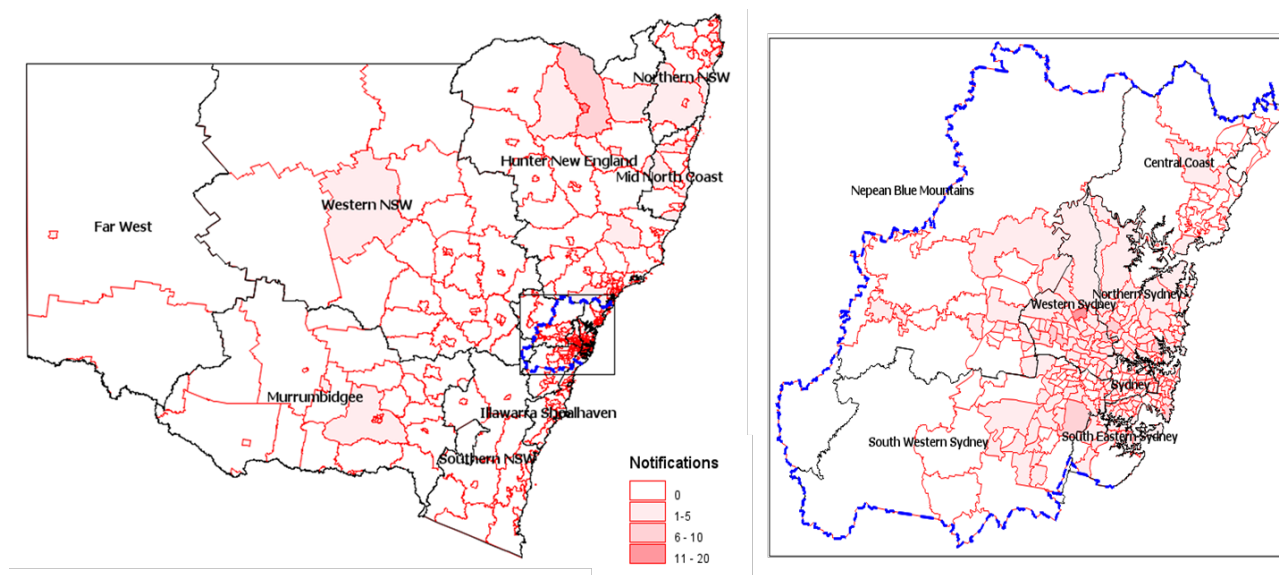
Northern NSW

Hunter New England

Mid North Coast

Western NSW

Far West

Murrumbidgee

Illawarra Shoalhaven

Southern NSW

Notifications

0

1-5

6 - 10

11 - 20

Central Coast

Nepean Blue Mountains

Western Sydney

Northern Sydney

Sydney

South Western Sydney

South Eastern Sydney